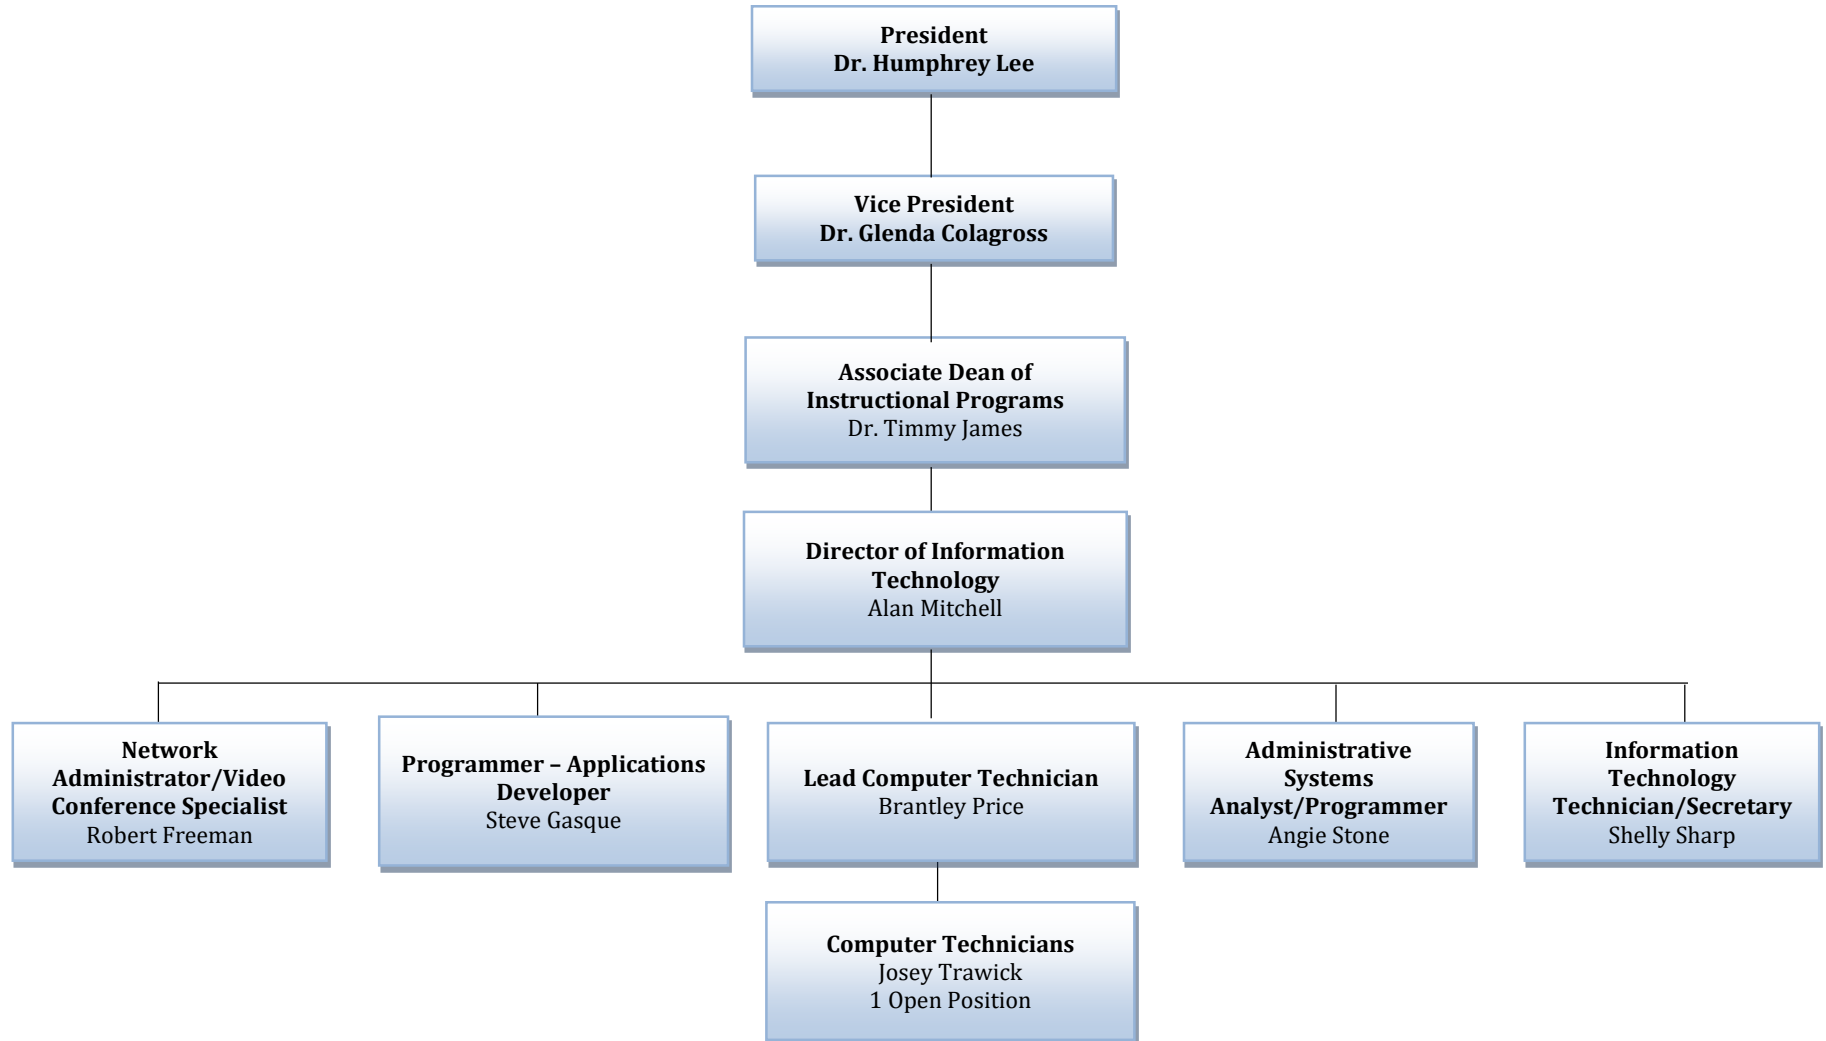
President
Dr. Humphrey Lee

Vice President
Dr. Glenda Colagross

Associate Dean of Instructional Programs
Dr. Timmy James

Director of Information Technology
Alan Mitchell

Network Administrator/Video Conference Specialist
Robert Freeman

Programmer – Applications Developer
Steve Gasque

Lead Computer Technician
Brantley Price

Administrative Systems Analyst/Programmer
Angie Stone

Information Technology Technician/Secretary
Shelly Sharp

Computer Technicians
Josey Trawick
1 Open Position